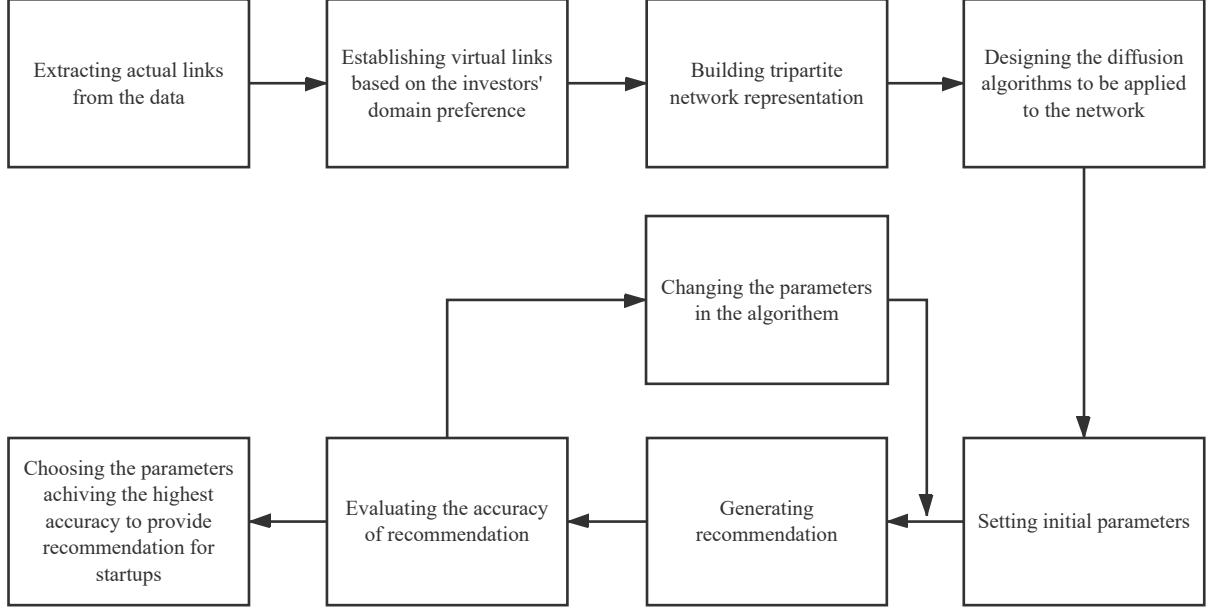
Extracting actual links from the data

Establishing virtual links based on the investors' domain preference

Building tripartite network representation

Designing the diffusion algorithms to be applied to the network

Changing the parameters in the algorithem

Setting initial parameters

Generating recommendation

Evaluating the accuracy of recommendation

Choosing the parameters achiving the highest accuracy to provide recommendation for startups